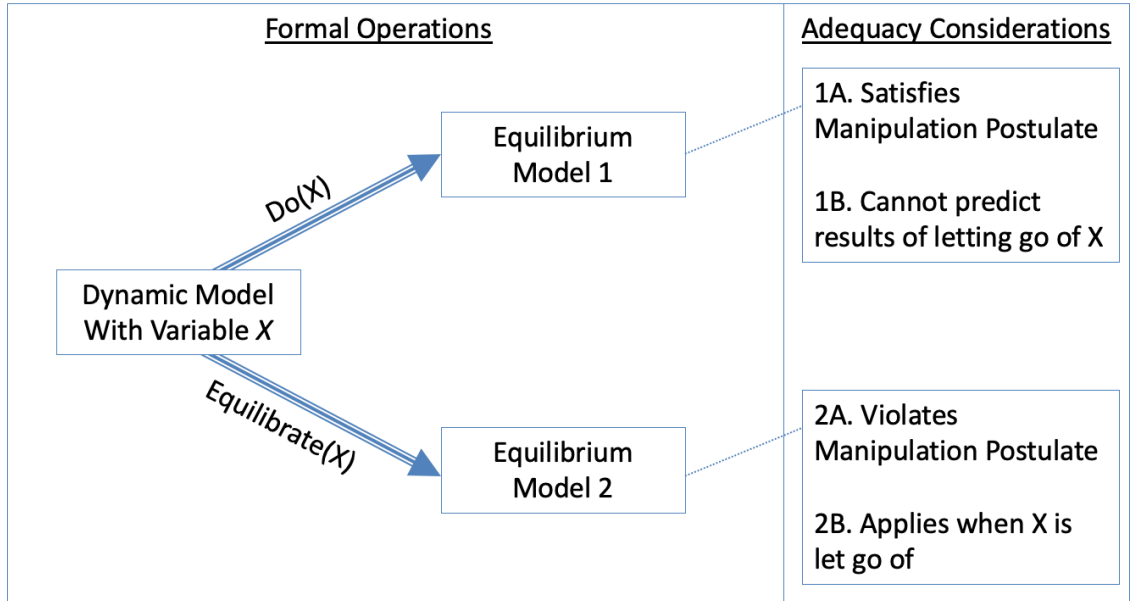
Formal Operations

Adequacy Considerations

Dynamic Model With Variable $X$

Do($X$)

Equilibrate($X$)

Equilibrium Model 1

Equilibrium Model 2

1A. Satisfies Manipulation Postulate

1B. Cannot predict results of letting go of X

2A. Violates Manipulation Postulate

2B. Applies when X is let go of